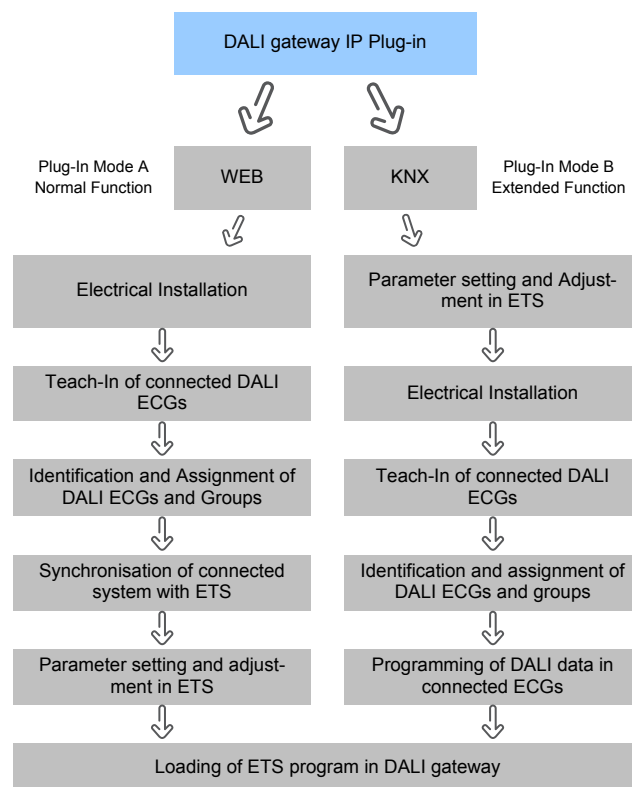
DALI gateway IP Plug-in

Plug-In Mode A
Normal Function

WEB

KNX

Plug-In Mode B
Extended Function

Electrical Installation

Teach-In of connected DALI ECGs

Identification and Assignment of DALI ECGs and Groups

Synchronisation of connected system with ETS

Parameter setting and adjustment in ETS

Parameter setting and Adjustment in ETS

Electrical Installation

Teach-In of connected DALI ECGs

Identification and assignment of DALI ECGs and groups

Programming of DALI data in connected ECGs

Loading of ETS program in DALI gateway